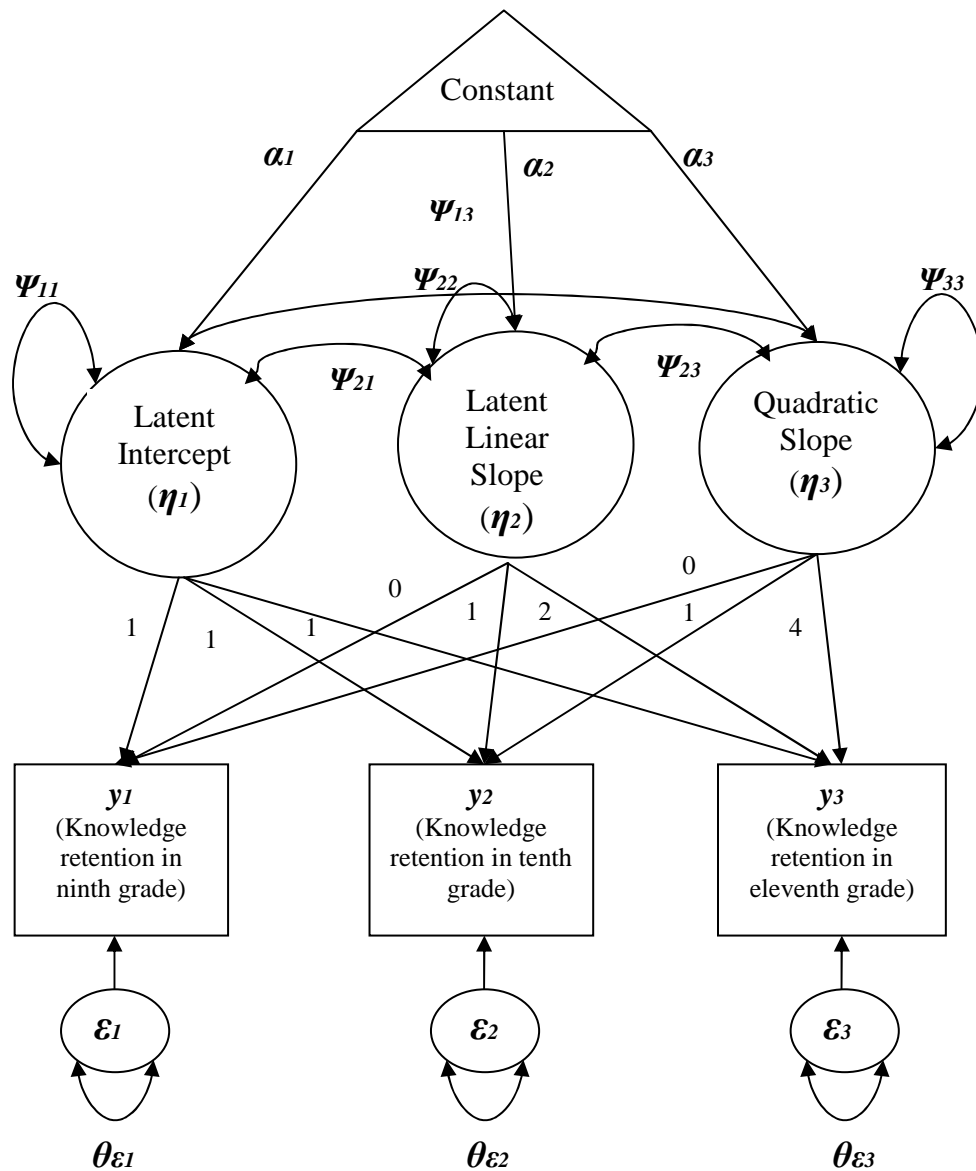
Constant

$\alpha_1$

$\alpha_2$

$\alpha_3$

$\psi_{13}$

$\psi_{11}$

$\psi_{22}$

$\psi_{33}$

$\psi_{21}$

$\psi_{23}$

Latent Intercept ($\eta_1$)

Latent Linear Slope ($\eta_2$)

Quadratic Slope ($\eta_3$)

0

0

1

1

1

1

2

1

4

$y_1$ (Knowledge retention in ninth grade)

$y_2$ (Knowledge retention in tenth grade)

$y_3$ (Knowledge retention in eleventh grade)

$\varepsilon_1$

$\varepsilon_2$

$\varepsilon_3$

$\theta_{\varepsilon 1}$

$\theta_{\varepsilon 2}$

$\theta_{\varepsilon 3}$